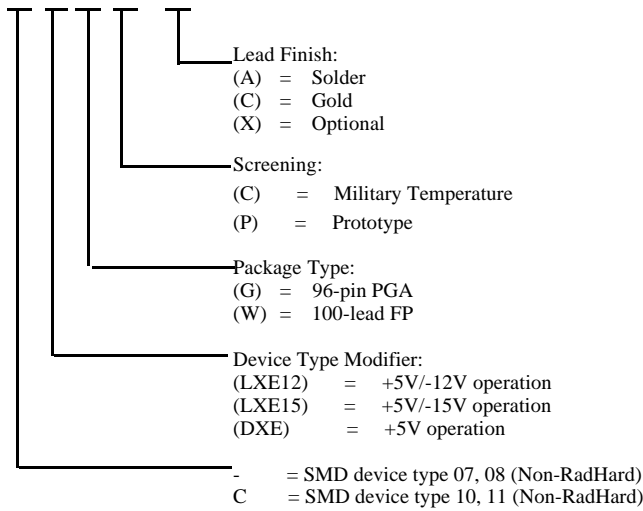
Lead Finish:
(A) = Solder
(C) = Gold
(X) = Optional

Screening:
(C) = Military Temperature
(P) = Prototype

Package Type:
(G) = 96-pin PGA
(W) = 100-lead FP

Device Type Modifier:
(LXE12) = +5V/-12V operation
(LXE15) = +5V/-15V operation
(DXE) = +5V operation

- = SMD device type 07, 08 (Non-RadHard)
C = SMD device type 10, 11 (Non-RadHard)